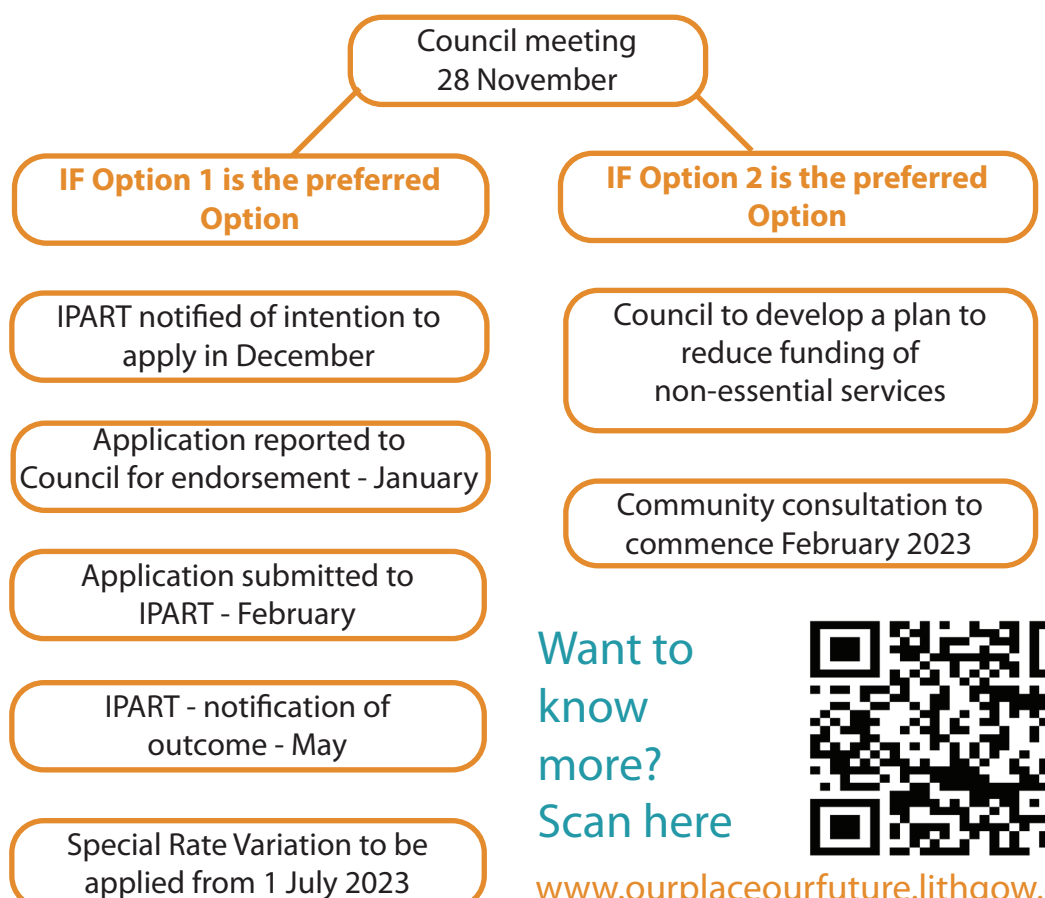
Council meeting
28 November

IF Option 1 is the preferred Option

IF Option 2 is the preferred Option

IPART notified of intention to apply in December

Application reported to Council for endorsement - January

Application submitted to IPART - February

IPART - notification of outcome - May

Special Rate Variation to be applied from 1 July 2023

Council to develop a plan to reduce funding of non-essential services

Community consultation to commence February 2023

Want to know more? Scan here

www.ourplaceourfuture.lithgow.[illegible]